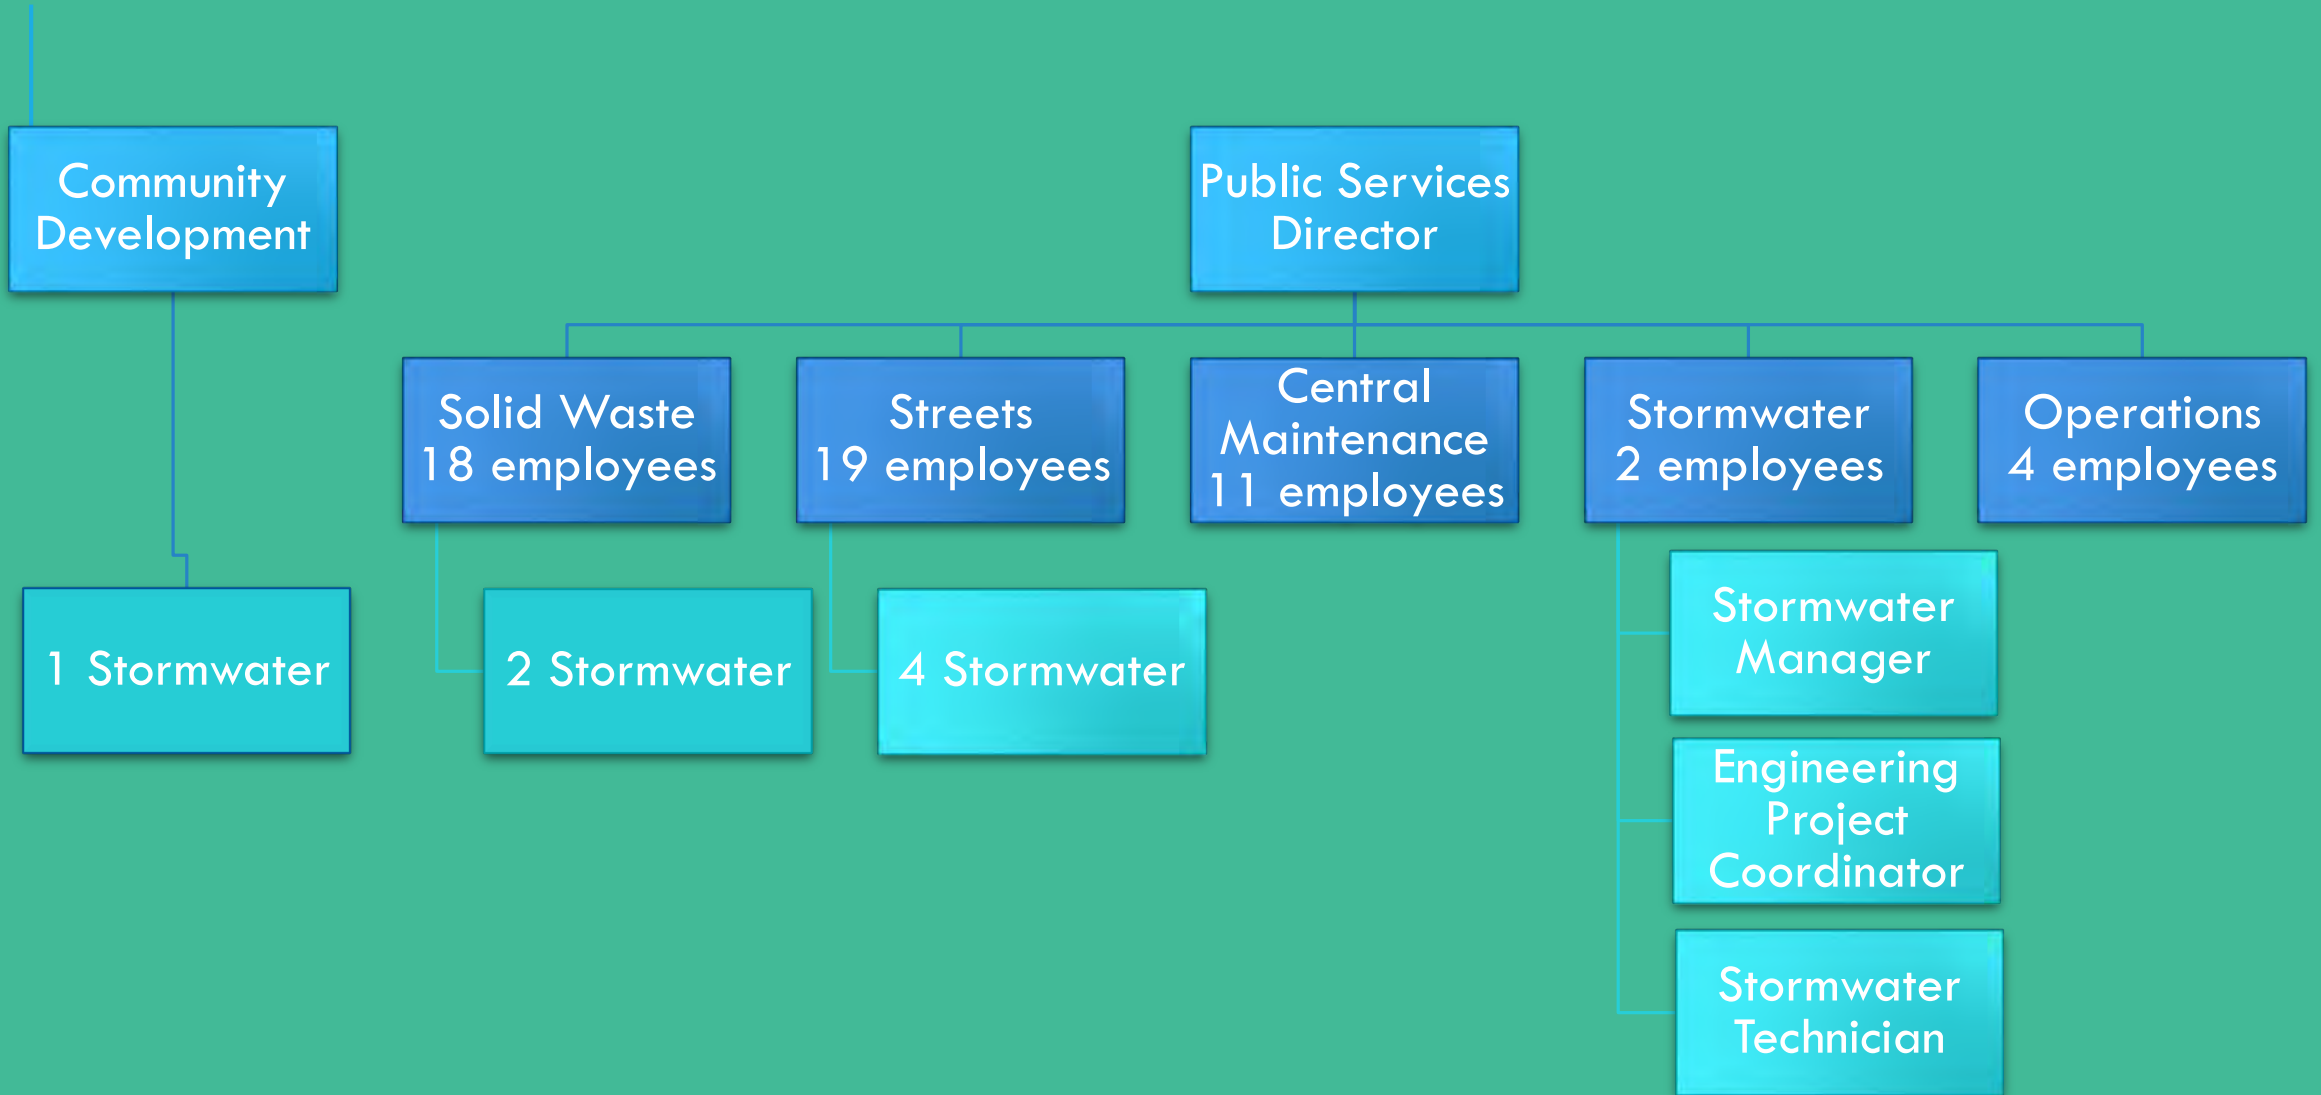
Community Development

Public Services Director

Solid Waste
18 employees

Streets
19 employees

Central Maintenance
11 employees

Stormwater
2 employees

Operations
4 employees

1 Stormwater

2 Stormwater

4 Stormwater

Stormwater Manager

Engineering Project Coordinator

Stormwater Technician